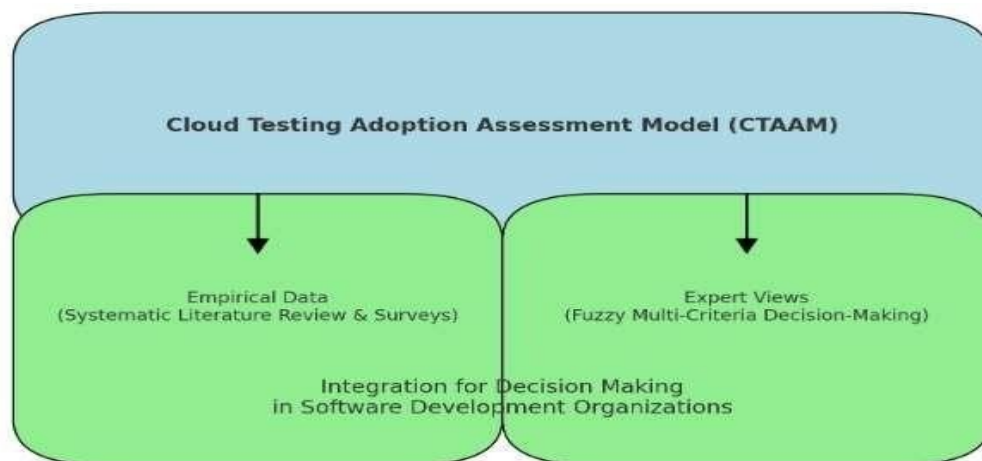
Cloud Testing Adoption Assessment Model (CTAAM)

Empirical Data
(Systematic Literature Review & Surveys)

Expert Views
(Fuzzy Multi-Criteria Decision-Making)

Integration for Decision Making
in Software Development Organizations